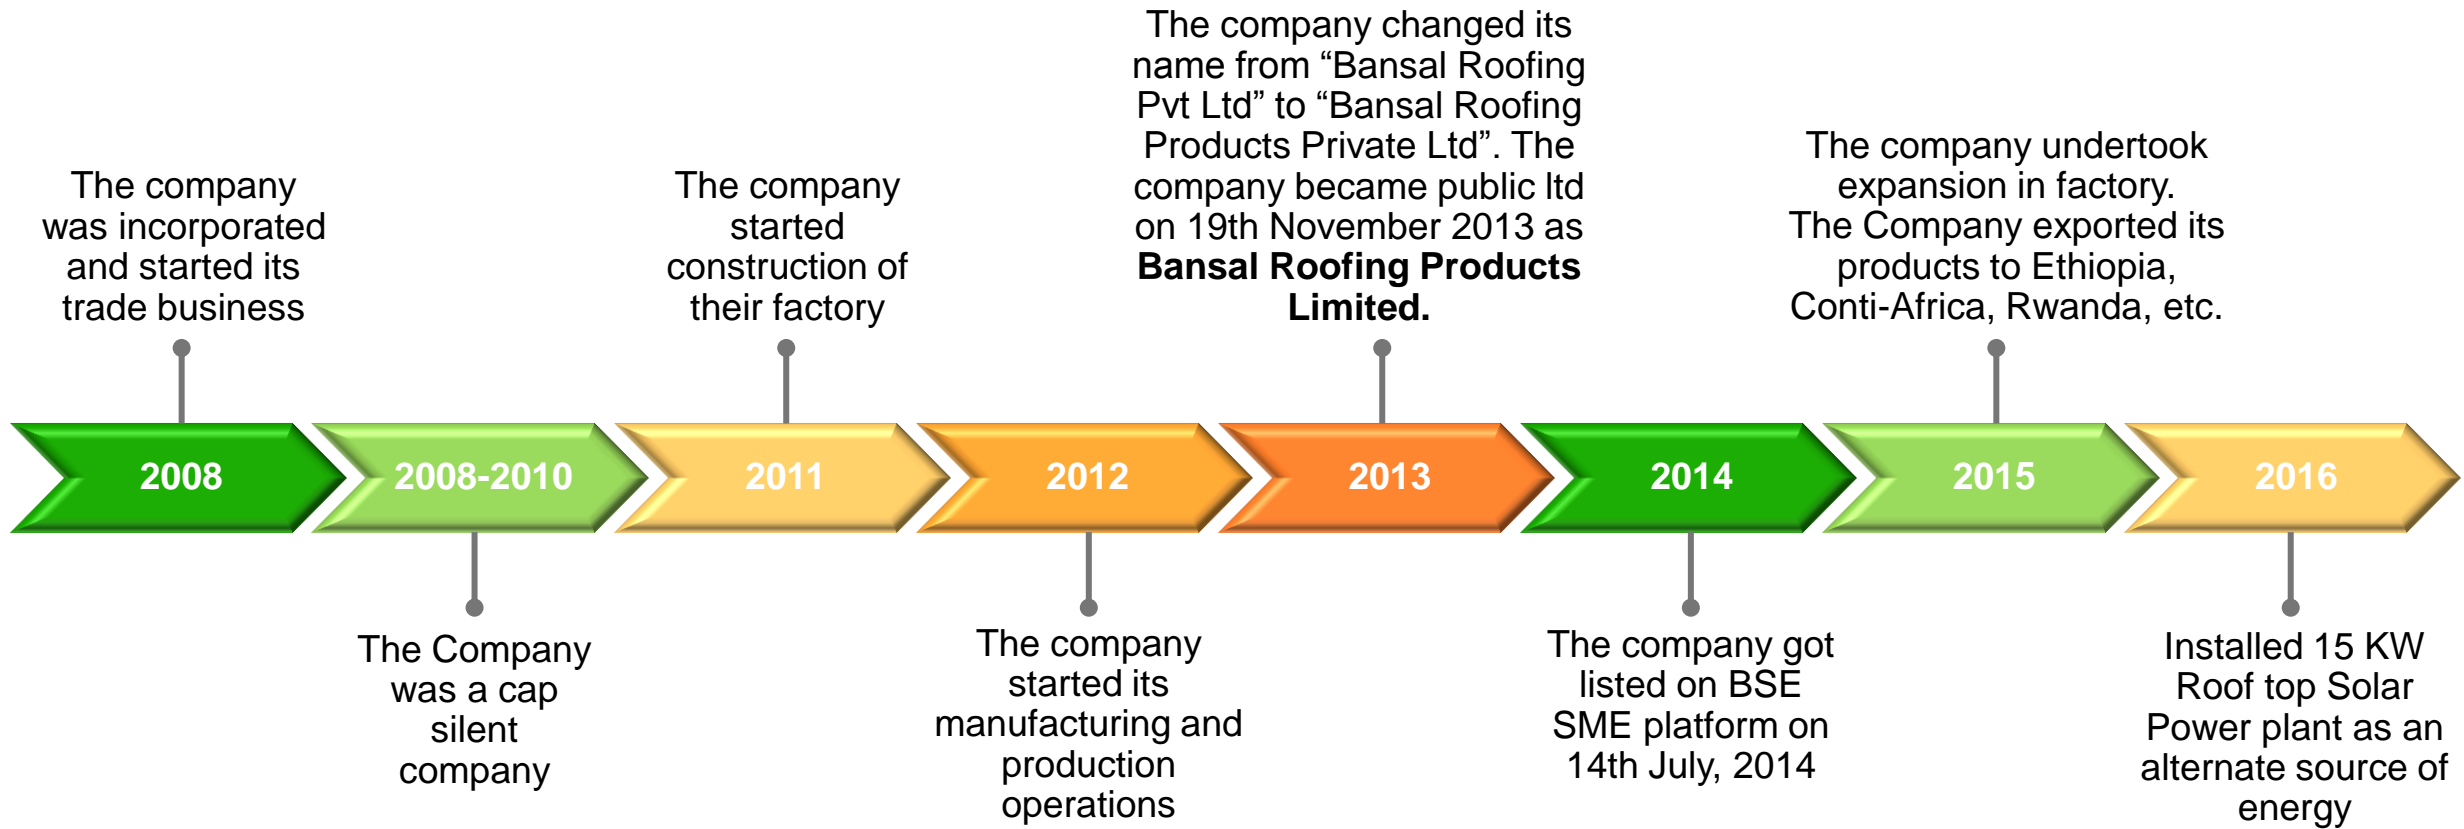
The company was incorporated and started its trade business

The company started construction of their factory

The company changed its name from “Bansal Roofing Pvt Ltd” to “Bansal Roofing Products Private Ltd”. The company became public ltd on 19th November 2013 as **Bansal Roofing Products Limited.**

The company undertook expansion in factory. The Company exported its products to Ethiopia, Conti-Africa, Rwanda, etc.

2008

2008-2010

2011

2012

2013

2014

2015

2016

The Company was a cap silent company

The company started its manufacturing and production operations

The company got listed on BSE SME platform on 14th July, 2014

Installed 15 KW Roof top Solar Power plant as an alternate source of energy